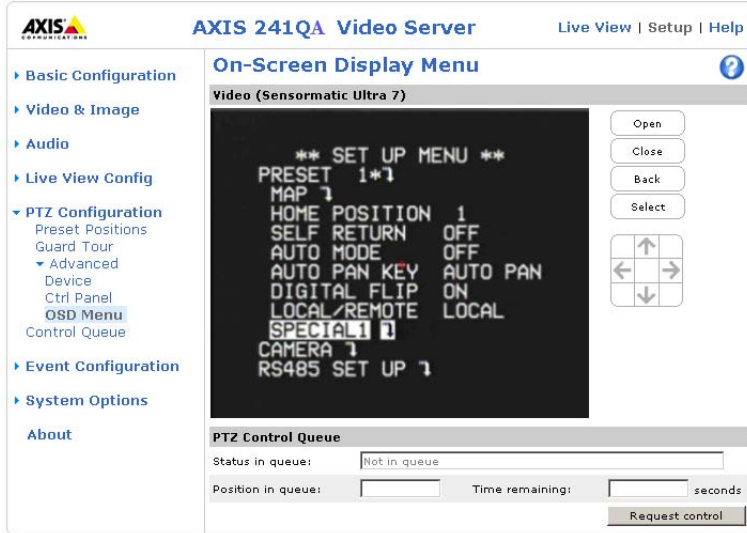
AXIS COMMUNICATIONS

AXIS 241QA Video Server

Live View | Setup | Help

▸ Basic Configuration

▸ Video & Image

▸ Audio

▸ Live View Config

▾ PTZ Configuration
Preset Positions
Guard Tour
▾ Advanced
Device
Ctrl Panel
OSD Menu
Control Queue

▸ Event Configuration

▸ System Options

About

On-Screen Display Menu

?

Video (Sensormatic Ultra 7)

** SET UP MENU **
PRESET 1*⤶
MAP ⤶
HOME POSITION 1
SELF RETURN OFF
AUTO MODE OFF
AUTO PAN KEY AUTO PAN
DIGITAL FLIP ON
LOCAL/REMOTE LOCAL
SPECIAL1 ⤶
CAMERA ⤶
RS485 SET UP ⤶

Open

Close

Back

Select

PTZ Control Queue

Status in queue: Not in queue

Position in queue:

Time remaining:

seconds

Request control